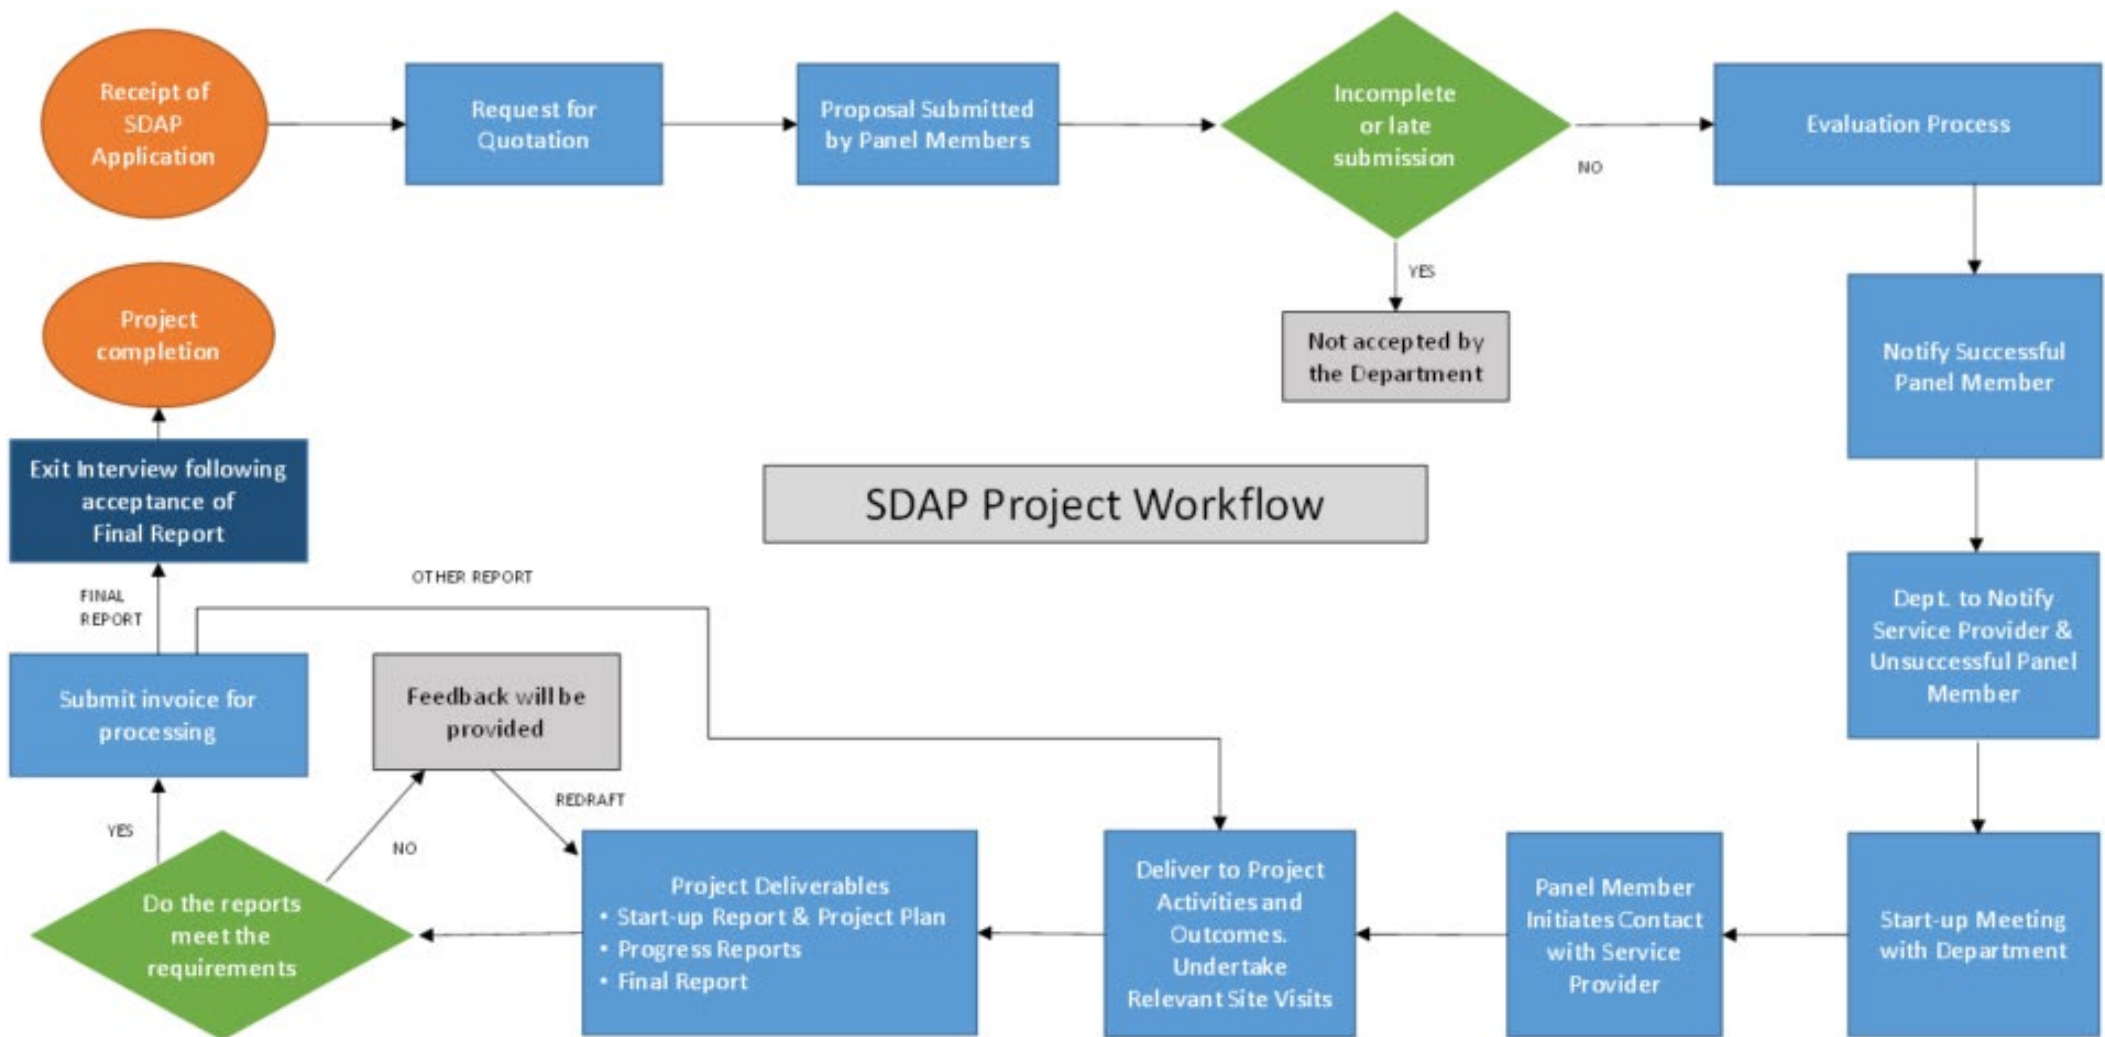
Receipt of SDAP Application

Request for Quotation

Proposal Submitted by Panel Members

Incomplete or late submission

NO

Evaluation Process

YES

Not accepted by the Department

Notify Successful Panel Member

Project completion

Exit Interview following acceptance of Final Report

SDAP Project Workflow

Dept. to Notify Service Provider & Unsuccessful Panel Member

FINAL REPORT

OTHER REPORT

Submit invoice for processing

Feedback will be provided

REDRAFT

YES

NO

Do the reports meet the requirements

Project Deliverables
• Start-up Report & Project Plan
• Progress Reports
• Final Report

Deliver to Project Activities and Outcomes. Undertake Relevant Site Visits

Panel Member Initiates Contact with Service Provider

Start-up Meeting with Department